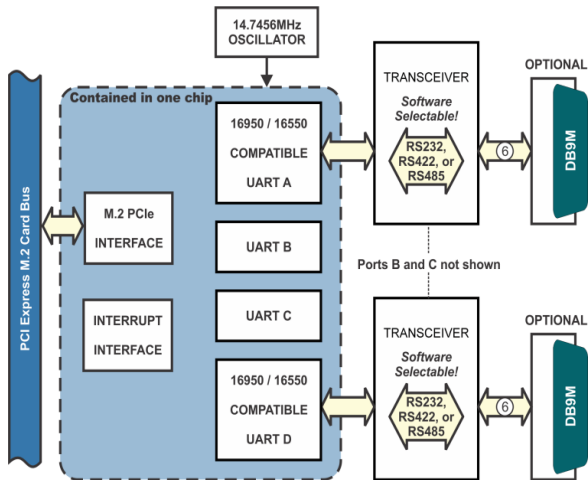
14.7456MHz OSCILLATOR

PCI Express M.2 Card Bus

Contained in one chip

M.2 PCIe INTERFACE

INTERRUPT INTERFACE

16950 / 16550 COMPATIBLE UART A

UART B

UART C

16950 / 16550 COMPATIBLE UART D

TRANSCEIVER

Software Selectable!

RS232, RS422, or RS485

6

OPTIONAL

DB9M

Ports B and C not shown

TRANSCEIVER

Software Selectable!

RS232, RS422, or RS485

6

OPTIONAL

DB9M